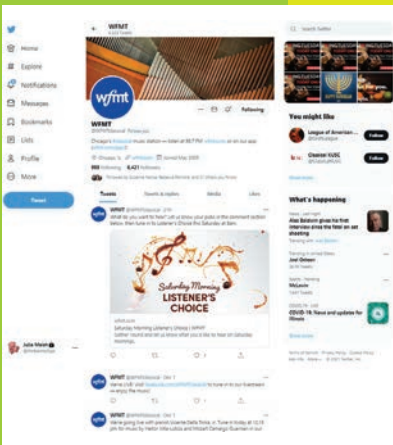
Home
Explore
Notifications
Messages
Bookmarks
Lists
Profile
More
Tweet

WFMT
Search Twitter

wfmt
Following

WFMT
@WFMTclassical

Chicago's classical music station — listen at 98.7 FM

Following
Followers

Tweets
Tweets & replies
Media
Likes

You might like
League of American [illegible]
Follow
Classical KUSC
Follow
Show more

What's happening
Alec Baldwin gives his first interview since the fatal on set shooting
COVID-19: News and updates for Illinois

WFMT @WFMTclassical
What do you want to hear? Let us know your picks in the comment section below, then tune in to Listener's Choice this Saturday at 8am.

Saturday Morning
LISTENER'S CHOICE

wfmt.com
Saturday Morning Listener's Choice | WFMT

WFMT @WFMTclassical · Dec 1

WFMT @WFMTclassical · Dec 1

Julia Marsh
@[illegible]